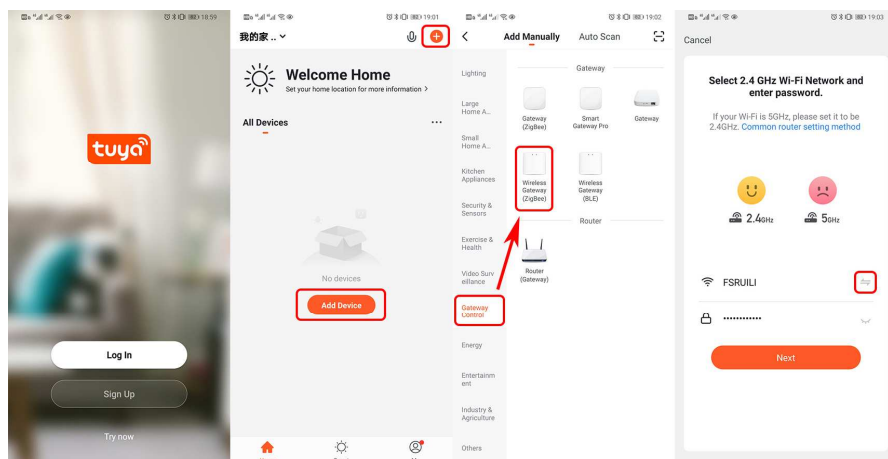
18:59

tuya

Log In

Sign Up

Try now

19:01

我的家 .. ⌄

Welcome Home

Set your home location for more information >

All Devices

No devices

Add Device

19:02

Add Manually

Auto Scan

Lighting

Large Home A...

Small Home A...

Kitchen Appliances

Security & Sensors

Exercise & Health

Video Surveillance

Gateway Control

Energy

Entertainment

Industry & Agriculture

Others

Gateway

Gateway (ZigBee)

Smart Gateway Pro

Gateway

Wireless Gateway (ZigBee)

Wireless Gateway (BLE)

Router

Router (Gateway)

19:03

Cancel

Select 2.4 GHz Wi-Fi Network and enter password.

If your Wi-Fi is 5GHz, please set it to be 2.4GHz. Common router setting method

2.4GHz

5GHz

FSRUILI

••••••••••••

Next